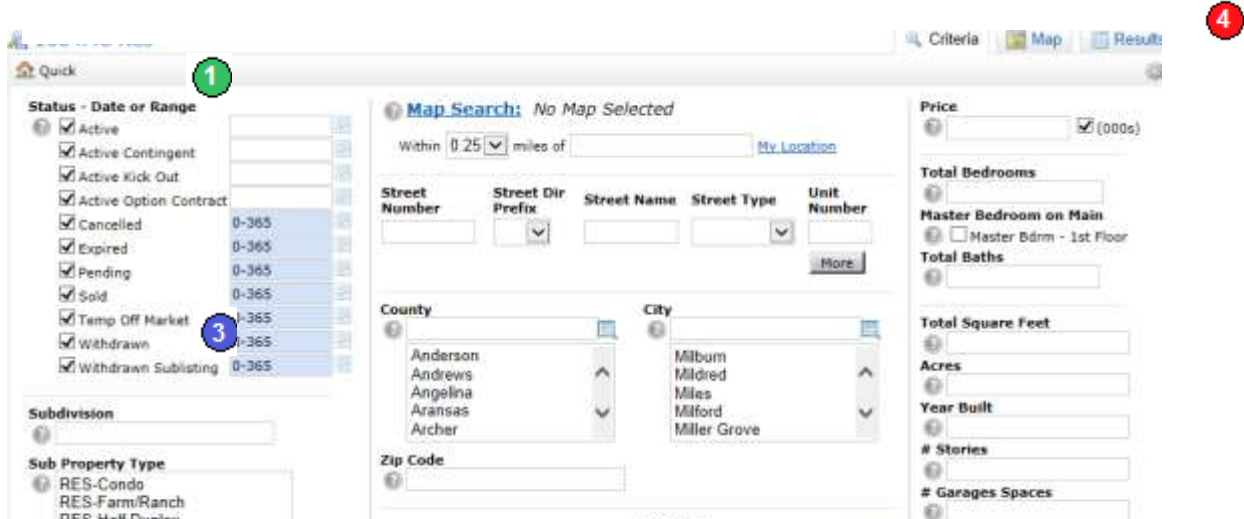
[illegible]

Criteria Map Results

4

Quick

1

Status - Date or Range
Active
Active Contingent
Active Kick Out
Active Option Contract
Cancelled 0-365
Expired 0-365
Pending 0-365
Sold 0-365
Temp Off Market 0-365
3
Withdrawn 0-365
Withdrawn Sublisting 0-365

Subdivision

Sub Property Type
RES-Condo
RES-Farm/Ranch
RES-Half Duplex

Map Search: No Map Selected

Within 0.25 miles of My Location

Street Number
Street Dir Prefix
Street Name
Street Type
Unit Number

More

County
Anderson
Andrews
Angelina
Aransas
Archer

City
Milburn
Mildred
Miles
Milford
Miller Grove

Zip Code

Price
(000s)

Total Bedrooms

Master Bedroom on Main
Master Bdrm - 1st Floor

Total Baths

Total Square Feet

Acres

Year Built

# Stories

# Garages Spaces